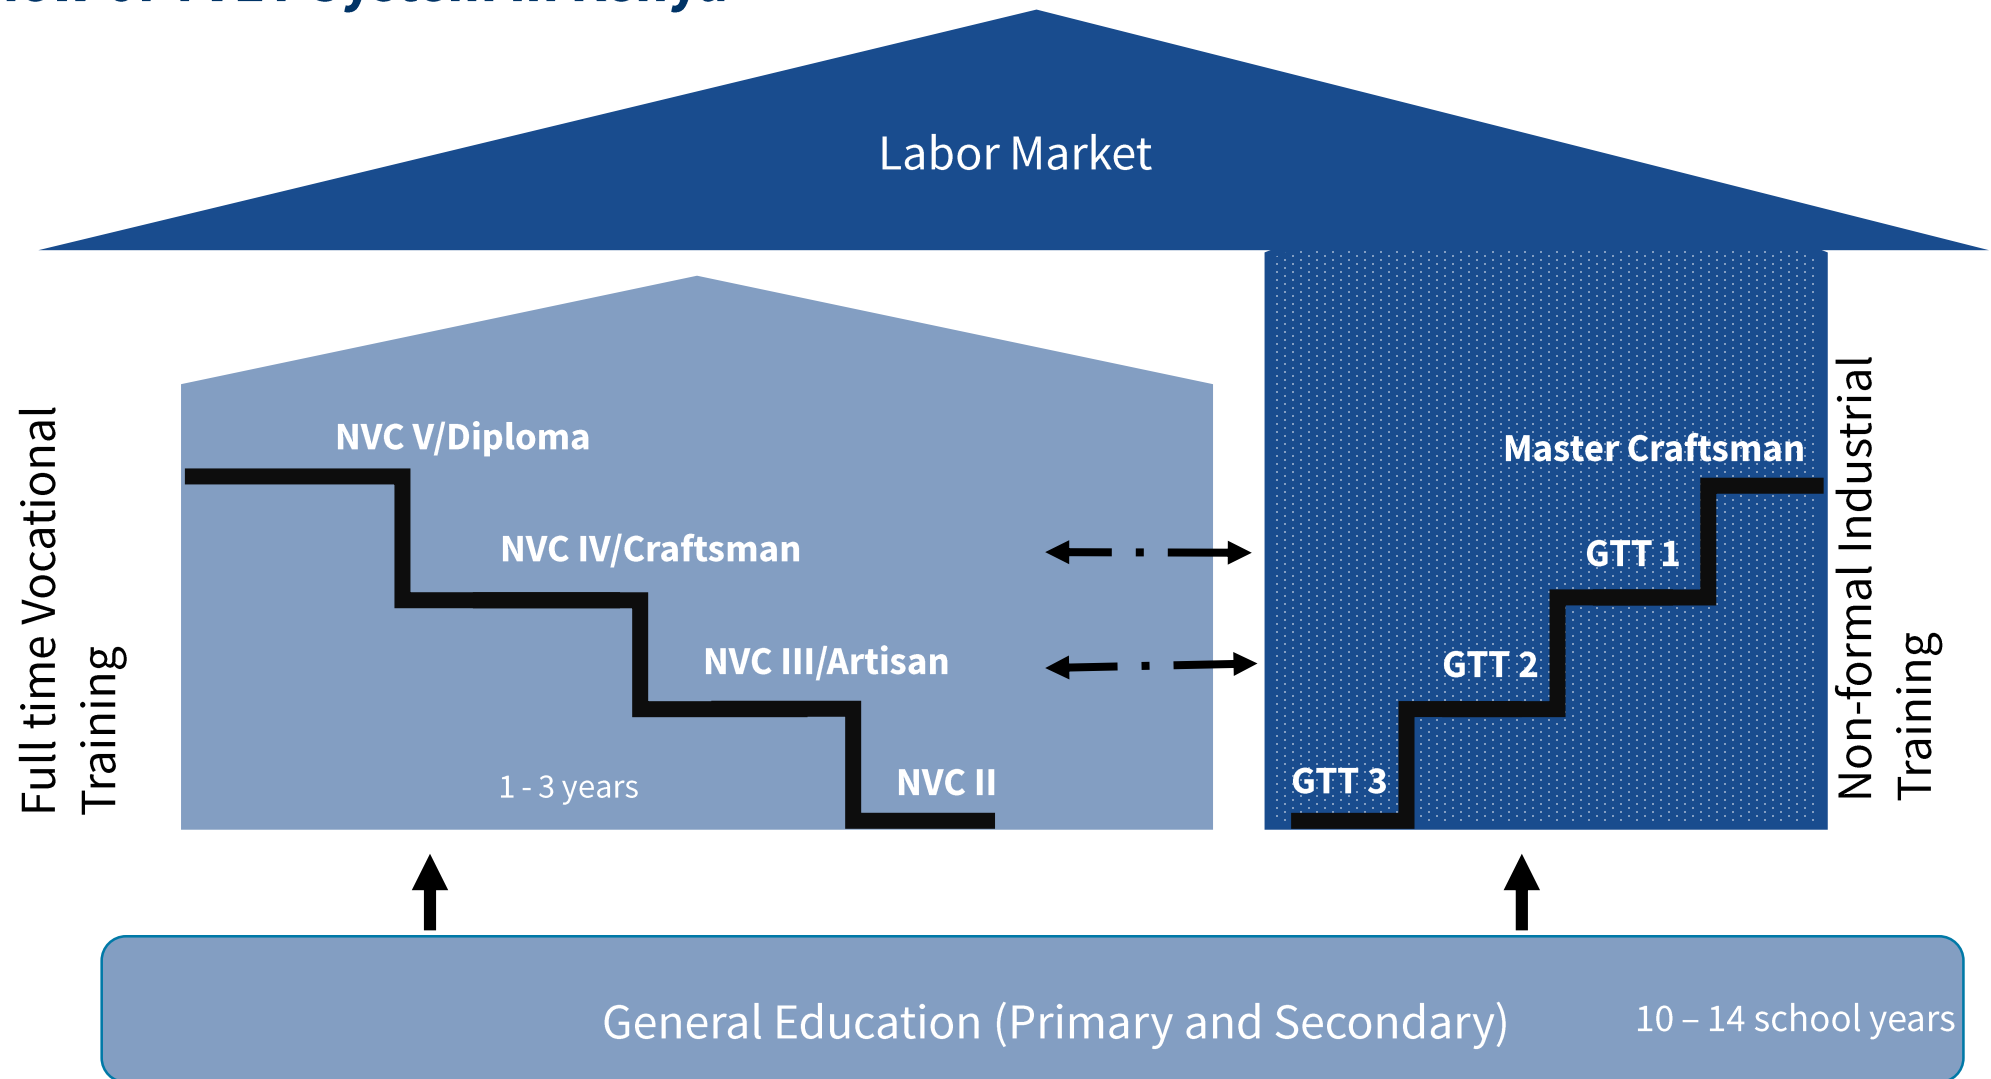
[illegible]

Labor Market

Full time Vocational Training

NVC V/Diploma

NVC IV/Craftsman

NVC III/Artisan

1 - 3 years

NVC II

Master Craftsman

GTT 1

GTT 2

GTT 3

Non-formal Industrial Training

General Education (Primary and Secondary)

10 – 14 school years